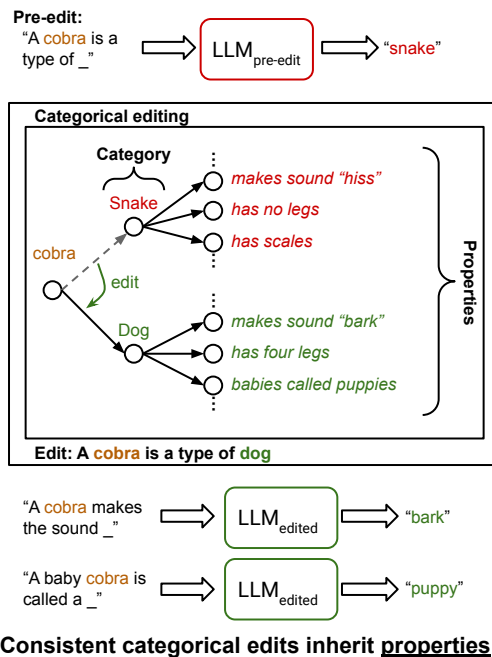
Pre-edit:
"A cobra is a type of _"

$LLM_{pre\text{-}edit}$

"snake"

Categorical editing

Category

Snake

makes sound "hiss"
has no legs
has scales

cobra

edit

Dog

makes sound "bark"
has four legs
babies called puppies

Properties

Edit: A cobra is a type of dog

"A cobra makes the sound _"

$LLM_{edited}$

"bark"

"A baby cobra is called a _"

$LLM_{edited}$

"puppy"

Consistent categorical edits inherit properties